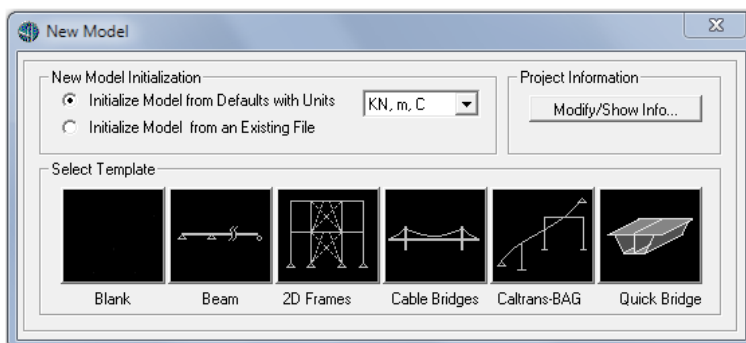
New Model

New Model Initialization
Initialize Model from Defaults with Units
KN, m, C
Initialize Model from an Existing File

Project Information
Modify/Show Info...

Select Template
Blank
Beam
2D Frames
Cable Bridges
Caltrans-BAG
Quick Bridge